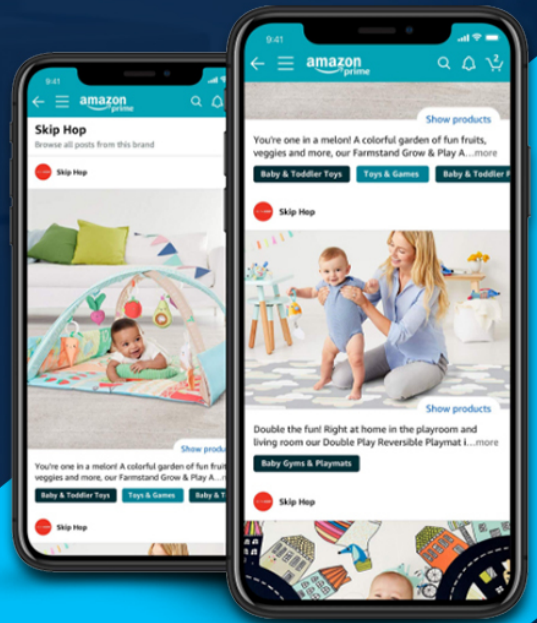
9:41

amazon prime

Skip Hop

Browse all posts from this brand

Skip Hop

Show products

You're one in a melon! A colorful garden of fun fruits, veggies and more, our Farmstand Grow & Play A...more

Baby & Toddler Toys

Toys & Games

Baby & T

Skip Hop

9:41

amazon prime

Show products

You're one in a melon! A colorful garden of fun fruits, veggies and more, our Farmstand Grow & Play A...more

Baby & Toddler Toys

Toys & Games

Baby & Toddler

Skip Hop

Show products

Double the fun! Right at home in the playroom and living room our Double Play Reversible Playmat i...more

Baby Gyms & Playmats

Skip Hop